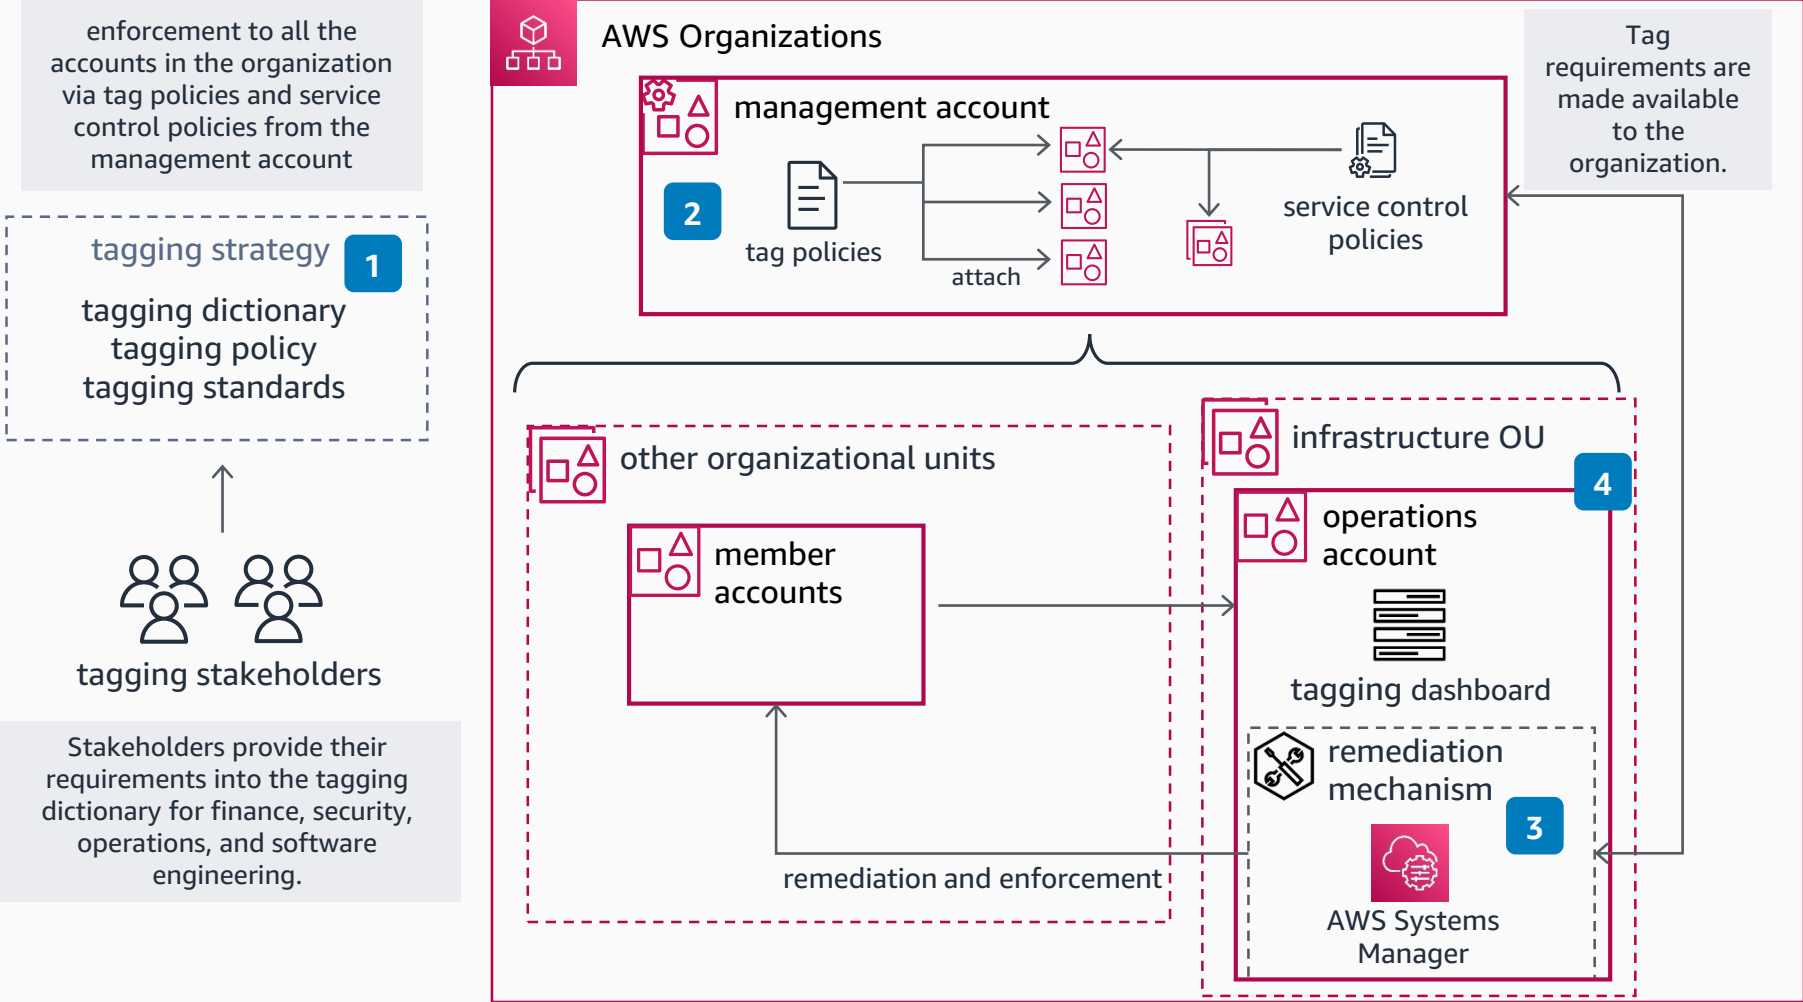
enforcement to all the accounts in the organization via tag policies and service control policies from the management account

tagging strategy 1

tagging dictionary
tagging policy
tagging standards

tagging stakeholders

Stakeholders provide their requirements into the tagging dictionary for finance, security, operations, and software engineering.

AWS Organizations

management account

2

tag policies

attach

service control policies

Tag requirements are made available to the organization.

other organizational units

member accounts

remediation and enforcement

infrastructure OU

4

operations account

tagging dashboard

remediation mechanism

3

AWS Systems Manager